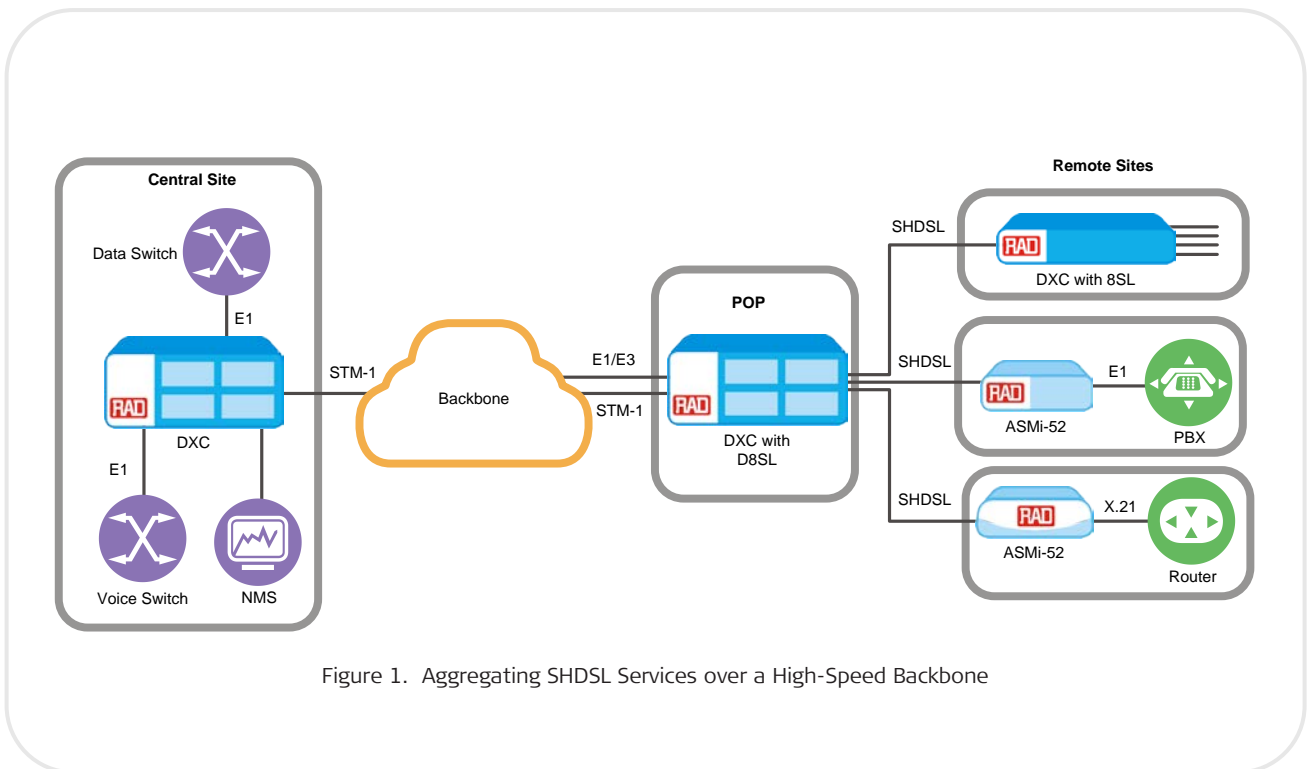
Central Site

Data Switch

E1

RAD

DXC

E1

Voice Switch

NMS

STM-1

Backbone

E1/E3

STM-1

POP

RAD

DXC with D8SL

Remote Sites

SHDSL

RAD

DXC with 8SL

SHDSL

RAD

ASMi-52

E1

PBX

SHDSL

RAD

ASMi-52

X.21

Router

Figure 1. Aggregating SHDSL Services over a High-Speed Backbone